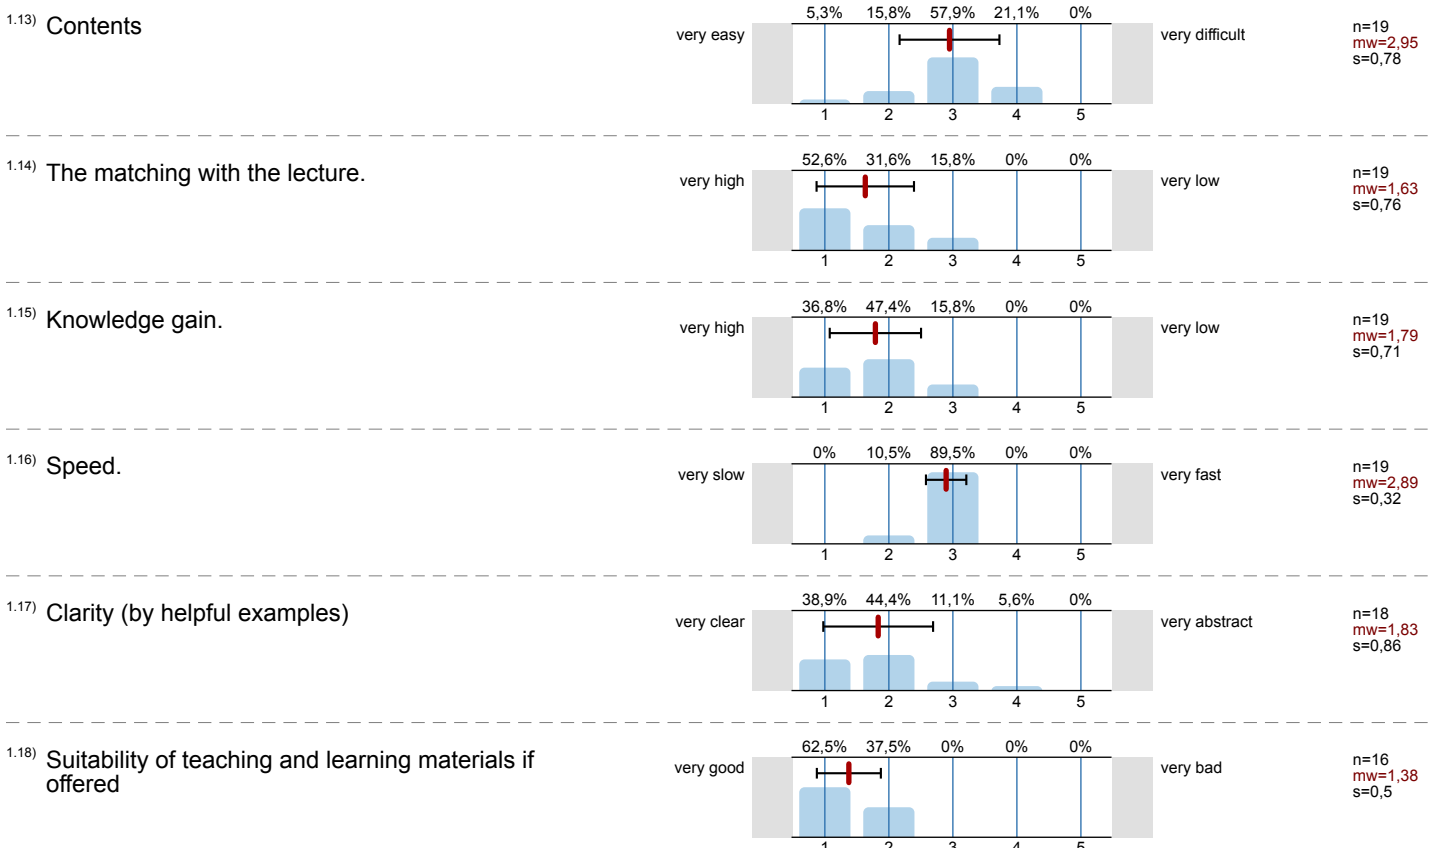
1.13) Contents

very easy | 5,3% | 15,8% | 57,9% | 21,1% | 0% | very difficult
1 2 3 4 5
n=19
mw=2,95
s=0,78

1.14) The matching with the lecture.

very high | 52,6% | 31,6% | 15,8% | 0% | 0% | very low
1 2 3 4 5
n=19
mw=1,63
s=0,76

1.15) Knowledge gain.

very high | 36,8% | 47,4% | 15,8% | 0% | 0% | very low
1 2 3 4 5
n=19
mw=1,79
s=0,71

1.16) Speed.

very slow | 0% | 10,5% | 89,5% | 0% | 0% | very fast
1 2 3 4 5
n=19
mw=2,89
s=0,32

1.17) Clarity (by helpful examples)

very clear | 38,9% | 44,4% | 11,1% | 5,6% | 0% | very abstract
1 2 3 4 5
n=18
mw=1,83
s=0,86

1.18) Suitability of teaching and learning materials if offered

very good | 62,5% | 37,5% | 0% | 0% | 0% | very bad
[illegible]
n=16
mw=1,38
s=0,5